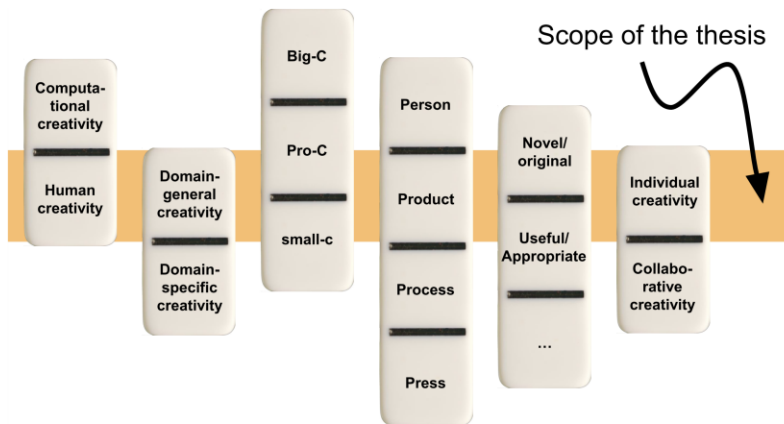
Scope of the thesis

Computational creativity

Human creativity

Domain-general creativity

Domain-specific creativity

Big-C

Pro-C

small-c

Person

Product

Process

Press

Novel/original

Useful/Appropriate

...

Individual creativity

Collaborative creativity